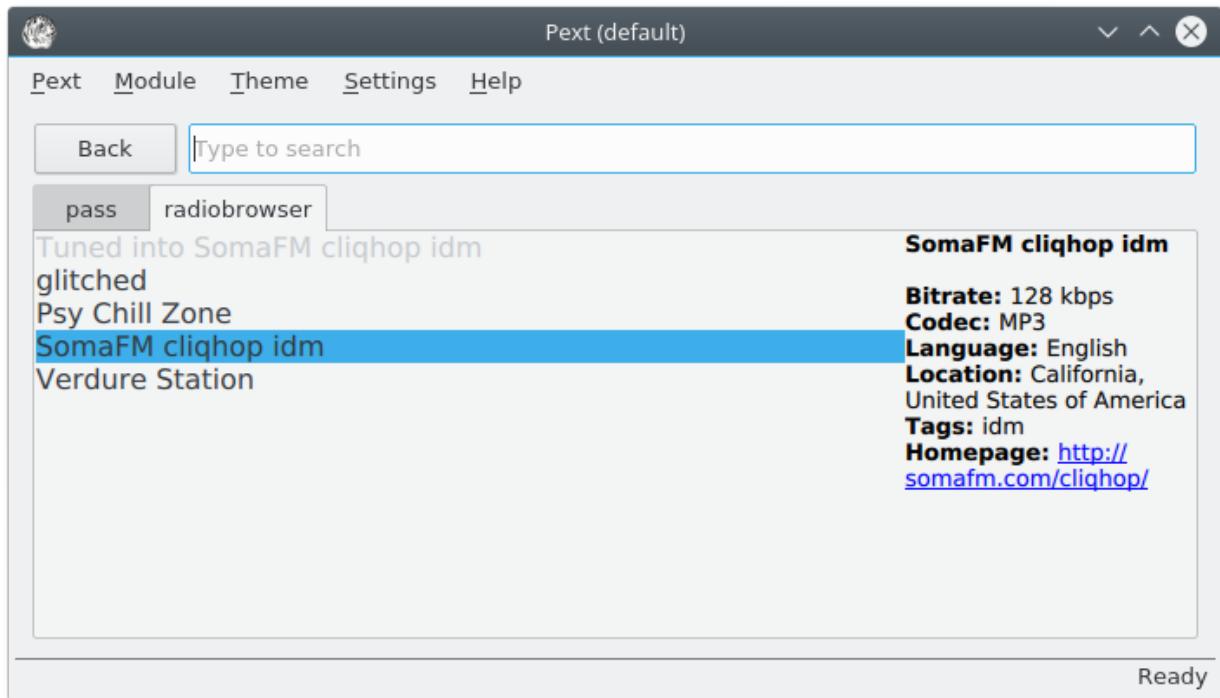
Pext (default)

Pext Module Theme Settings Help

Back
Type to search

pass radiobrowser

Tuned into SomaFM cliqhop idm
glitched
Psy Chill Zone
SomaFM cliqhop idm
Verdure Station

**SomaFM cliqhop idm**

**Bitrate:** 128 kbps
**Codec:** MP3
**Language:** English
**Location:** California, United States of America
**Tags:** idm
**Homepage:** http://somafm.com/cliqhop/

Ready